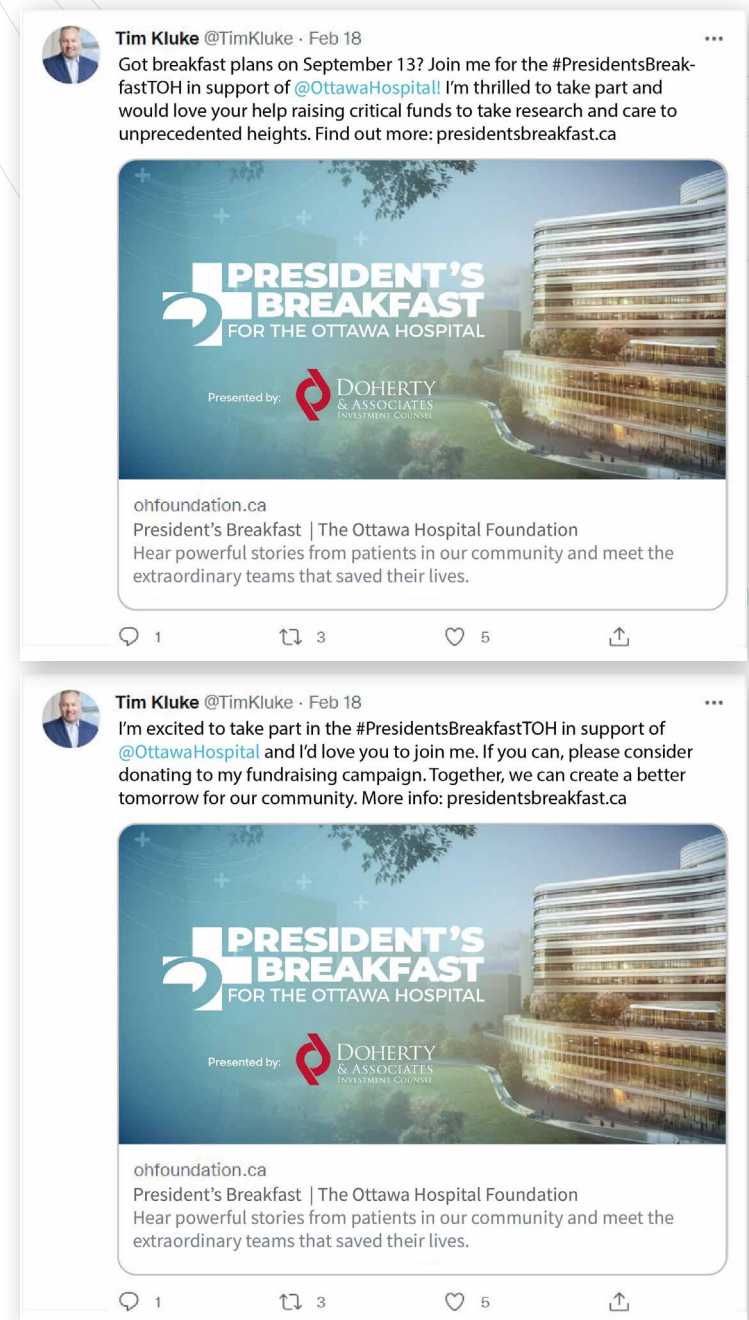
Tim Kluke @TimKluke · Feb 18
Got breakfast plans on September 13? Join me for the #PresidentsBreakfastTOH in support of @OttawaHospital! I'm thrilled to take part and would love your help raising critical funds to take research and care to unprecedented heights. Find out more: presidentsbreakfast.ca

PRESIDENT'S BREAKFAST FOR THE OTTAWA HOSPITAL

Presented by: DOHERTY & ASSOCIATES INVESTMENT COUNSEL

ohfoundation.ca
President's Breakfast | The Ottawa Hospital Foundation
Hear powerful stories from patients in our community and meet the extraordinary teams that saved their lives.

1 3 5

Tim Kluke @TimKluke · Feb 18
I'm excited to take part in the #PresidentsBreakfastTOH in support of @OttawaHospital and I'd love you to join me. If you can, please consider donating to my fundraising campaign. Together, we can create a better tomorrow for our community. More info: presidentsbreakfast.ca

PRESIDENT'S BREAKFAST FOR THE OTTAWA HOSPITAL

Presented by: DOHERTY & ASSOCIATES INVESTMENT COUNSEL

ohfoundation.ca
President's Breakfast | The Ottawa Hospital Foundation
Hear powerful stories from patients in our community and meet the extraordinary teams that saved their lives.

1 3 5